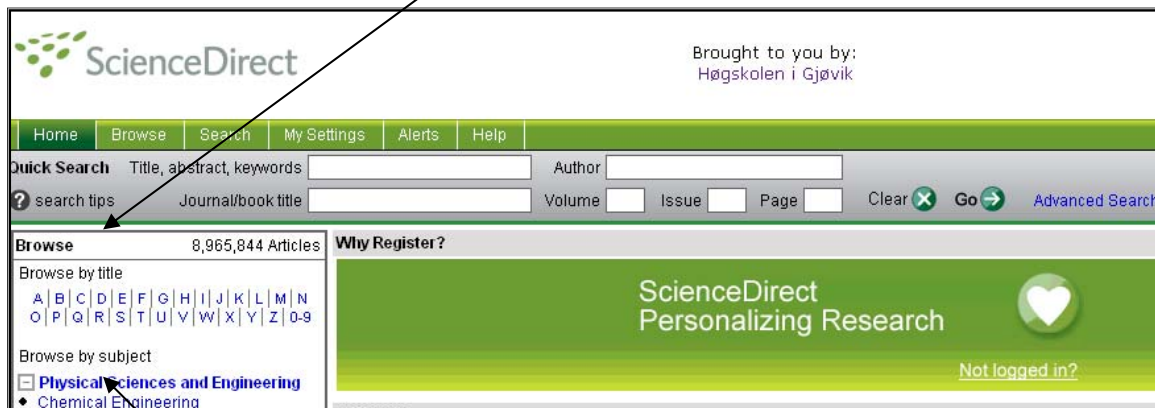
ScienceDirect

Brought to you by:
Høgskolen i Gjøvik

Home | Browse | Search | My Settings | Alerts | Help

Quick Search Title, abstract, keywords Author

search tips Journal/book title Volume Issue Page Clear Go Advanced Search

Browse 8,965,844 Articles

Browse by title

A | B | C | D | E | F | G | H | I | J | K | L | M | N
O | P | Q | R | S | T | U | V | W | X | Y | Z | 0-9

Browse by subject

Physical Sciences and Engineering

Chemical Engineering

Why Register?

ScienceDirect
Personalizing Research

Not logged in?